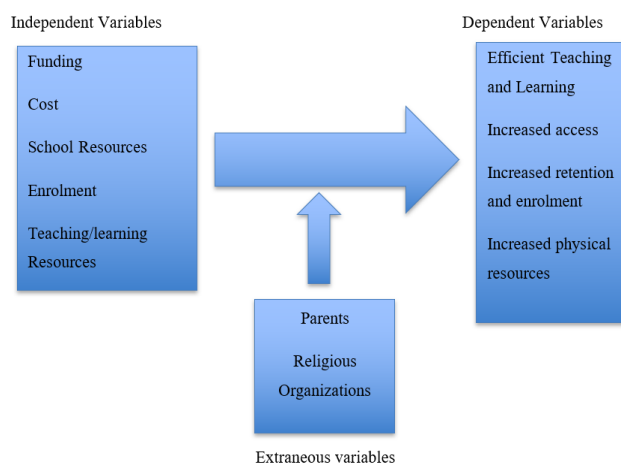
Independent Variables

Funding

Cost

School Resources

Enrolment

Teaching/learning Resources

Dependent Variables

Efficient Teaching and Learning

Increased access

Increased retention and enrolment

Increased physical resources

Parents

Religious Organizations

Extraneous variables